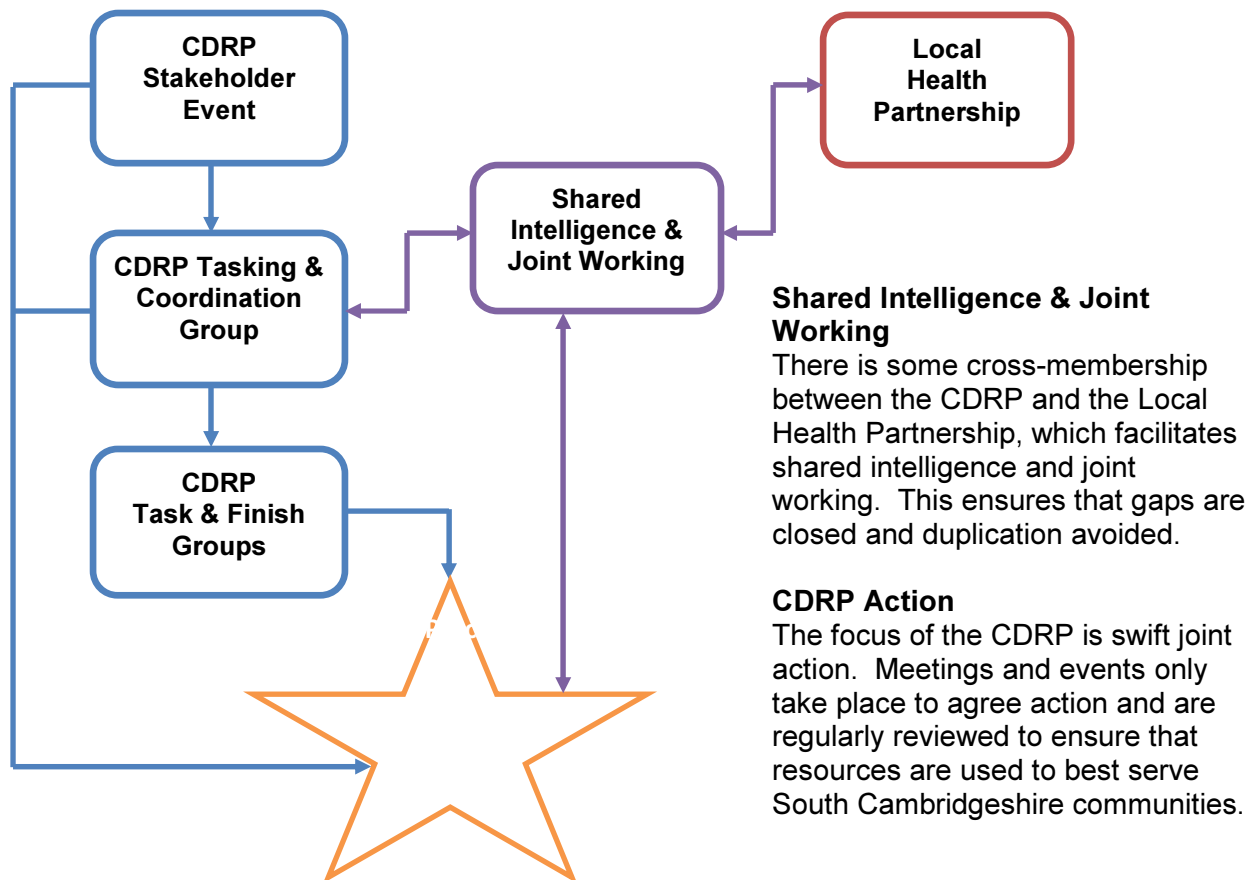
CDRP Stakeholder Event

CDRP Tasking & Coordination Group

CDRP Task & Finish Groups

Shared Intelligence & Joint Working

Local Health Partnership

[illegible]

Shared Intelligence & Joint Working
There is some cross-membership between the CDRP and the Local Health Partnership, which facilitates shared intelligence and joint working. This ensures that gaps are closed and duplication avoided.

CDRP Action
The focus of the CDRP is swift joint action. Meetings and events only take place to agree action and are regularly reviewed to ensure that resources are used to best serve South Cambridgeshire communities.